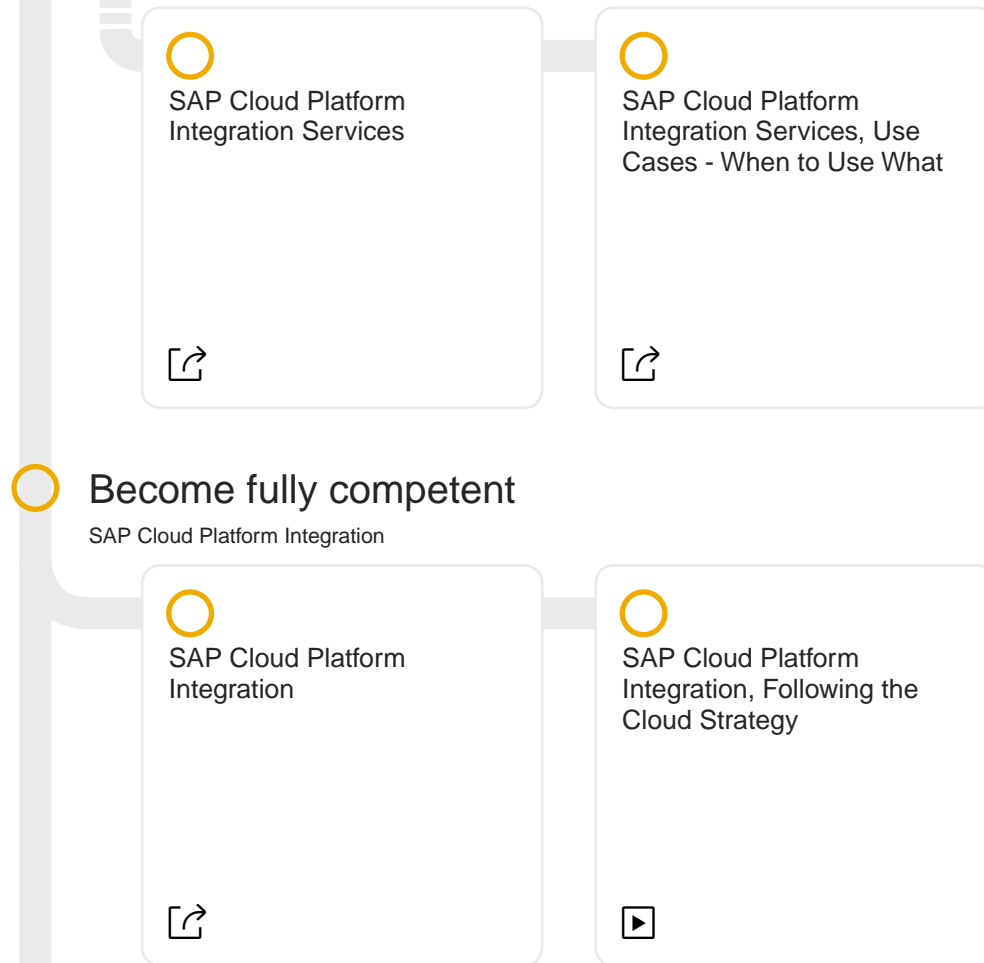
SAP Cloud Platform Integration Services

SAP Cloud Platform Integration Services, Use Cases - When to Use What

Become fully competent

SAP Cloud Platform Integration

SAP Cloud Platform Integration

SAP Cloud Platform Integration, Following the Cloud Strategy